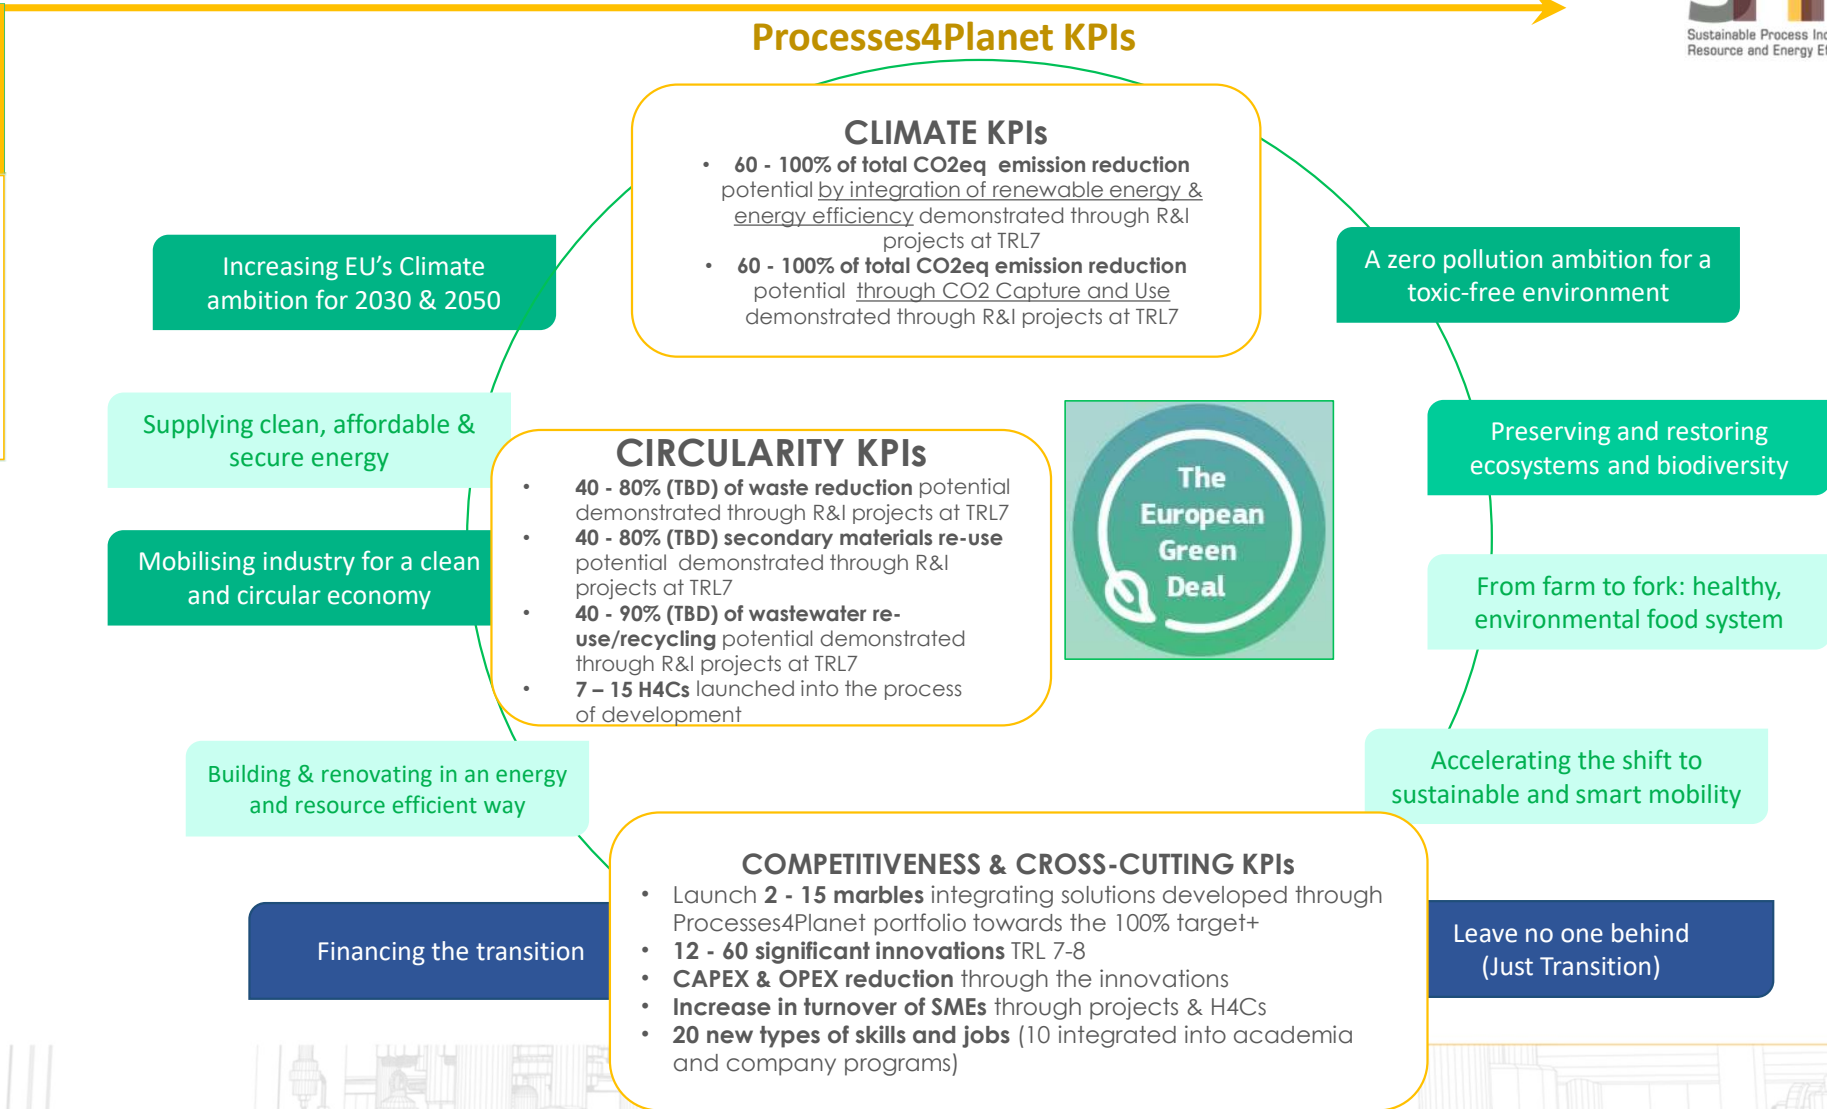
Processes4Planet KPIs

Sustainable Process Inc
Resource and Energy Ef

CLIMATE KPIs
- 60 - 100% of total CO2eq emission reduction potential by integration of renewable energy & energy efficiency demonstrated through R&I projects at TRL7
- 60 - 100% of total CO2eq emission reduction potential through CO2 Capture and Use demonstrated through R&I projects at TRL7

Increasing EU's Climate ambition for 2030 & 2050

A zero pollution ambition for a toxic-free environment

Supplying clean, affordable & secure energy

CIRCULARITY KPIs
- 40 - 80% (TBD) of waste reduction potential demonstrated through R&I projects at TRL7
- 40 - 80% (TBD) secondary materials re-use potential demonstrated through R&I projects at TRL7
- 40 - 90% (TBD) of wastewater re-use/recycling potential demonstrated through R&I projects at TRL7
- 7 – 15 H4Cs launched into the process of development

The European Green Deal

Preserving and restoring ecosystems and biodiversity

Mobilising industry for a clean and circular economy

From farm to fork: healthy, environmental food system

Building & renovating in an energy and resource efficient way

Accelerating the shift to sustainable and smart mobility

COMPETITIVENESS & CROSS-CUTTING KPIs
- Launch 2 - 15 marbles integrating solutions developed through Processes4Planet portfolio towards the 100% target+
- 12 - 60 significant innovations TRL 7-8
- CAPEX & OPEX reduction through the innovations
- Increase in turnover of SMEs through projects & H4Cs
- 20 new types of skills and jobs (10 integrated into academia and company programs)

Financing the transition

Leave no one behind (Just Transition)